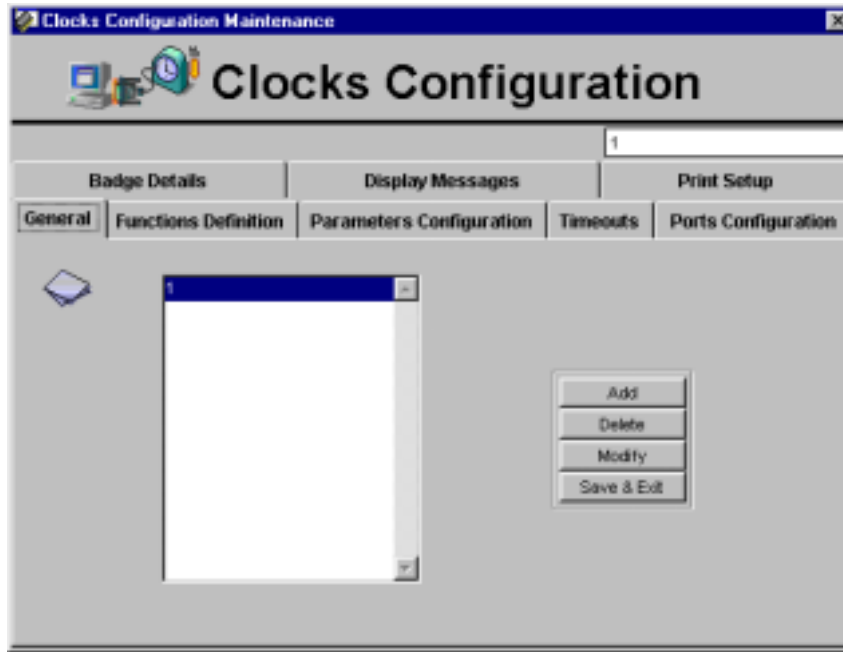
Clocks Configuration Maintenance

Clocks Configuration

1

Badge Details
Display Messages
Print Setup

General
Functions Definition
Parameters Configuration
Timeouts
Ports Configuration

1

Add
Delete
Modify
Save & Exit